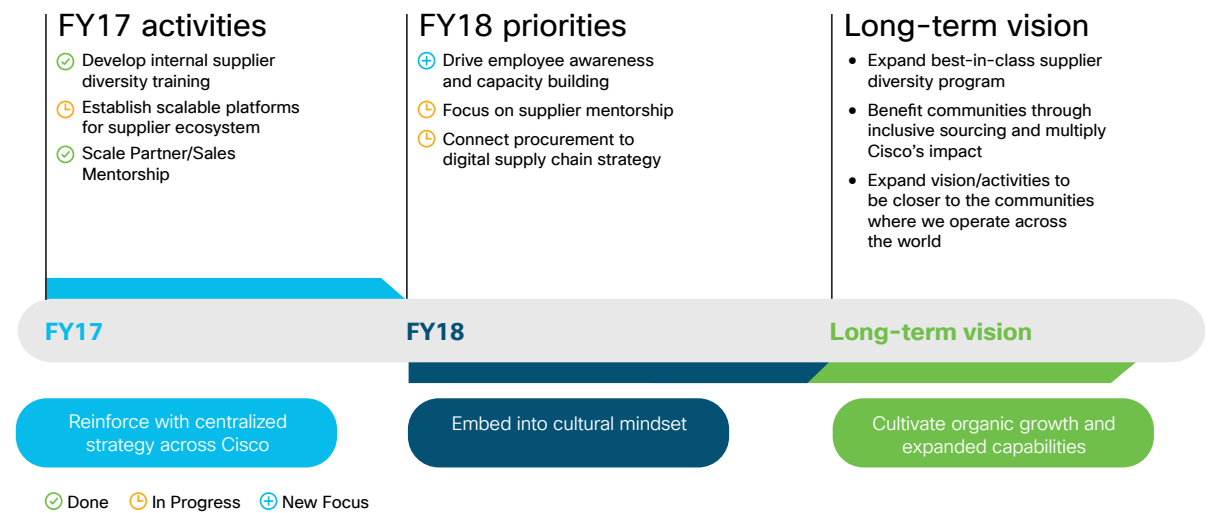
FY17 activities

Develop internal supplier diversity training

Establish scalable platforms for supplier ecosystem

Scale Partner/Sales Mentorship

FY18 priorities

Drive employee awareness and capacity building

Focus on supplier mentorship

Connect procurement to digital supply chain strategy

Long-term vision

• Expand best-in-class supplier diversity program

• Benefit communities through inclusive sourcing and multiply Cisco's impact

• Expand vision/activities to be closer to the communities where we operate across the world

FY17

FY18

Long-term vision

Reinforce with centralized strategy across Cisco

Embed into cultural mindset

Cultivate organic growth and expanded capabilities

Done In Progress New Focus